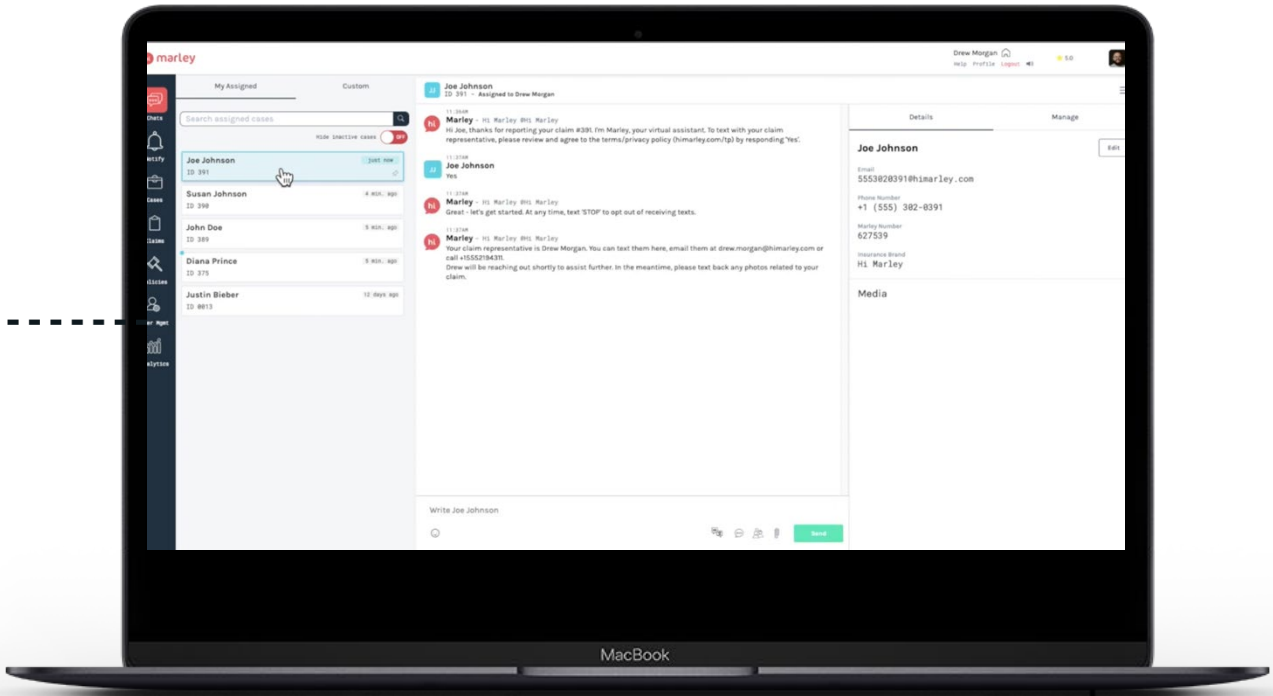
marley

Drew Morgan
Help Profile Logout

Chats
Notify
Cases
Claims
Policies
User Mgmt
Analytics

My Assigned
Custom

Search assigned cases
Hide inactive cases OFF

Joe Johnson
ID 391
just now

Susan Johnson
ID 390
4 min. ago

John Doe
ID 389
5 min. ago

Diana Prince
ID 375
5 min. ago

Justin Bieber
ID 0013
12 days ago

Joe Johnson
ID 391 • Assigned to Drew Morgan

11:36AM
Marley • Hi Marley @Hi Marley
Hi Joe, thanks for reporting your claim #391. I'm Marley, your virtual assistant. To text with your claim representative, please review and agree to the terms/privacy policy (himarley.com/tp) by responding 'Yes'.

11:37AM
Joe Johnson
Yes

11:37AM
Marley • Hi Marley @Hi Marley
Great - let's get started. At any time, text 'STOP' to opt out of receiving texts.

11:37AM
Marley • Hi Marley @Hi Marley
Your claim representative is Drew Morgan. You can text them here, email them at drew.morgan@himarley.com or call +15552194311.
Drew will be reaching out shortly to assist further. In the meantime, please text back any photos related to your claim.

Write Joe Johnson

Send

Details
Manage

Joe Johnson
Edit

Email
5553020391@himarley.com

Phone Number
+1 (555) 302-0391

Marley Number
627539

Insurance Brand
Hi Marley

Media

MacBook